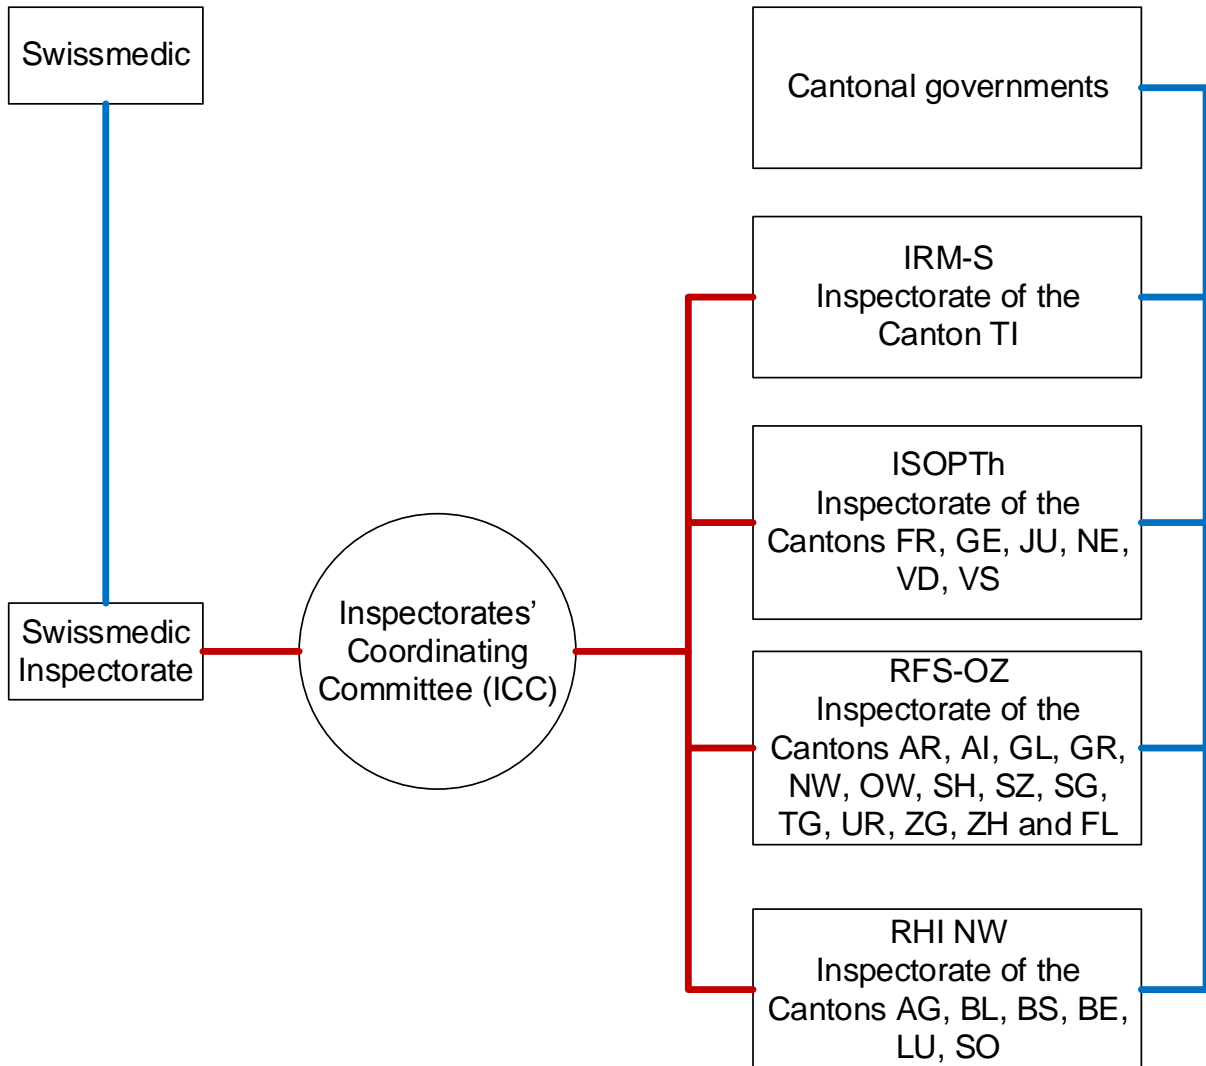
Swissmedic

Swissmedic Inspectorate

Inspectorates' Coordinating Committee (ICC)

Cantonal governments

IRM-S
Inspectorate of the Canton TI

ISOPTh
Inspectorate of the Cantons FR, GE, JU, NE, VD, VS

RFS-OZ
Inspectorate of the Cantons AR, AI, GL, GR, NW, OW, SH, SZ, SG, TG, UR, ZG, ZH and FL

RHI NW
Inspectorate of the Cantons AG, BL, BS, BE, LU, SO